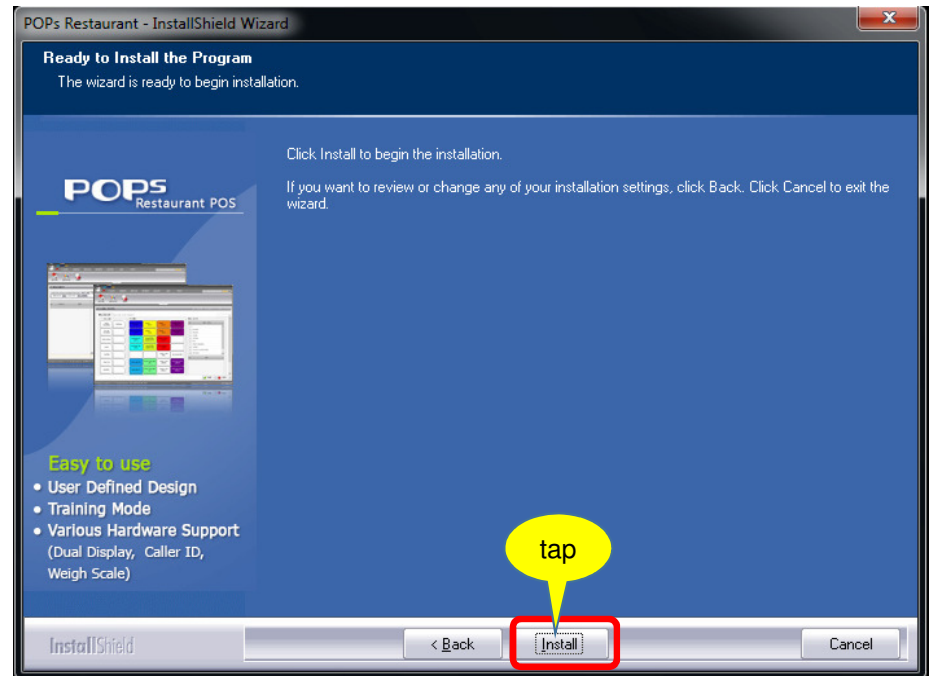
POPs Restaurant - InstallShield Wizard

Ready to Install the Program
The wizard is ready to begin installation.

POPs
Restaurant POS

Easy to use
• User Defined Design
• Training Mode
• Various Hardware Support
(Dual Display, Caller ID, Weigh Scale)

Click Install to begin the installation.

If you want to review or change any of your installation settings, click Back. Click Cancel to exit the wizard.

tap

InstallShield

< Back

Install

Cancel